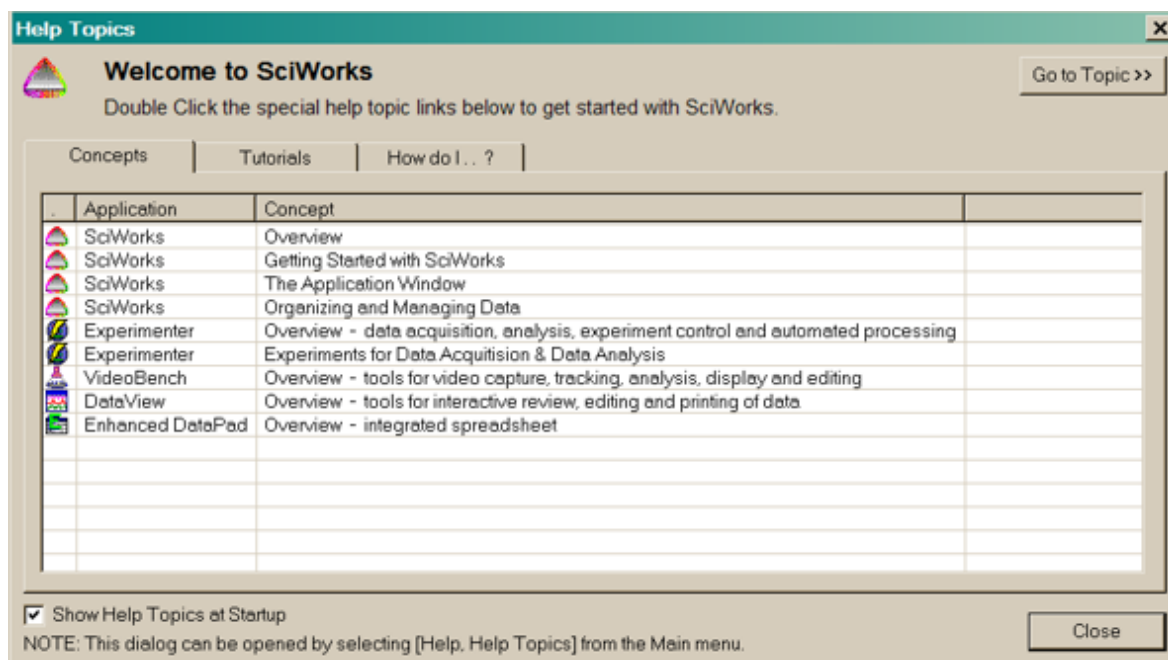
Help Topics

Welcome to SciWorks

Double Click the special help topic links below to get started with SciWorks.

Go to Topic >>

Concepts | Tutorials | How do I . . ?

| . | Application | Concept | |
|---|---|---|---|
| | SciWorks | Overview | |
| | SciWorks | Getting Started with SciWorks | |
| | SciWorks | The Application Window | |
| | SciWorks | Organizing and Managing Data | |
| | Experimenter | Overview - data acquisition, analysis, experiment control and automated processing | |
| | Experimenter | Experiments for Data Acquitision & Data Analysis | |
| | VideoBench | Overview - tools for video capture, tracking, analysis, display and editing | |
| | DataView | Overview - tools for interactive review, editing and printing of data | |
| | Enhanced DataPad | Overview - integrated spreadsheet | |

Show Help Topics at Startup

NOTE: This dialog can be opened by selecting [Help, Help Topics] from the Main menu.

Close